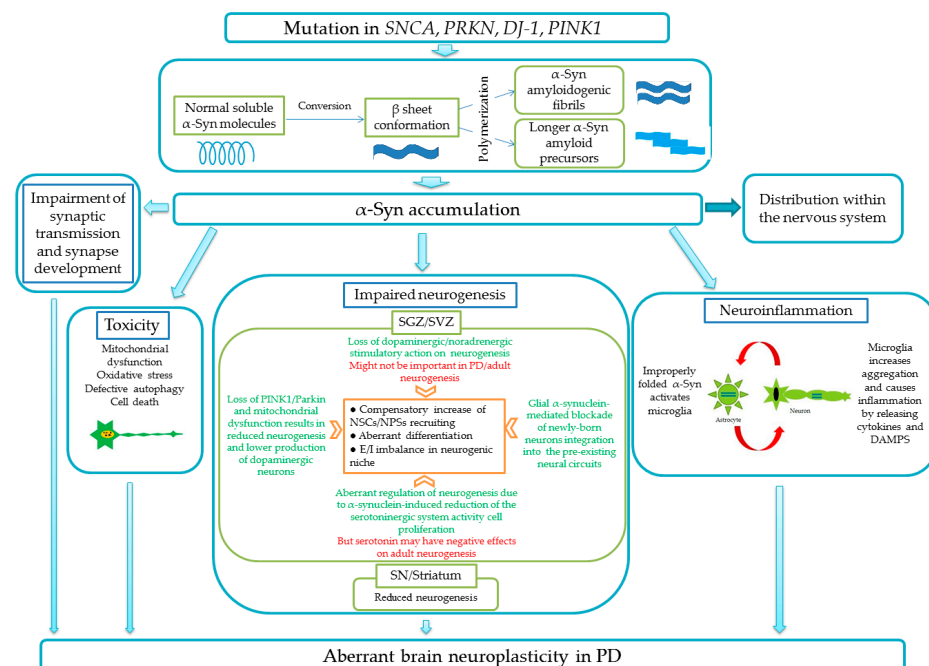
Mutation in *SNCA*, *PRKN*, *DJ-1*, *PINK1*

Normal soluble $\alpha$-Syn molecules

Conversion

β sheet conformation

Polymerization

$\alpha$-Syn amyloidogenic fibrils

Longer $\alpha$-Syn amyloid precursors

Impairment of synaptic transmission and synapse development

$\alpha$-Syn accumulation

Distribution within the nervous system

Toxicity

Mitochondrial dysfunction
Oxidative stress
Defective autophagy
Cell death

Impaired neurogenesis

SGZ/SVZ

Loss of dopaminergic/noradrenergic stimulatory action on neurogenesis
Might not be important in PD/adult neurogenesis

Loss of PINK1/Parkin and mitochondrial dysfunction results in reduced neurogenesis and lower production of dopaminergic neurons

• Compensatory increase of NSCs/NPSs recruiting
• Aberrant differentiation
• E/I imbalance in neurogenic niche

Glial $\alpha$-synuclein-mediated blockade of newly-born neurons integration into the pre-existing neural circuits

Aberrant regulation of neurogenesis due to $\alpha$-synuclein-induced reduction of the serotoninergic system activity cell proliferation
But serotonin may have negative effects on adult neurogenesis

SN/Striatum

Reduced neurogenesis

Neuroinflammation

Improperly folded $\alpha$-Syn activates microglia

Astrocyte

Neuron

Microglia increases aggregation and causes inflammation by releasing cytokines and DAMPS

Aberrant brain neuroplasticity in PD